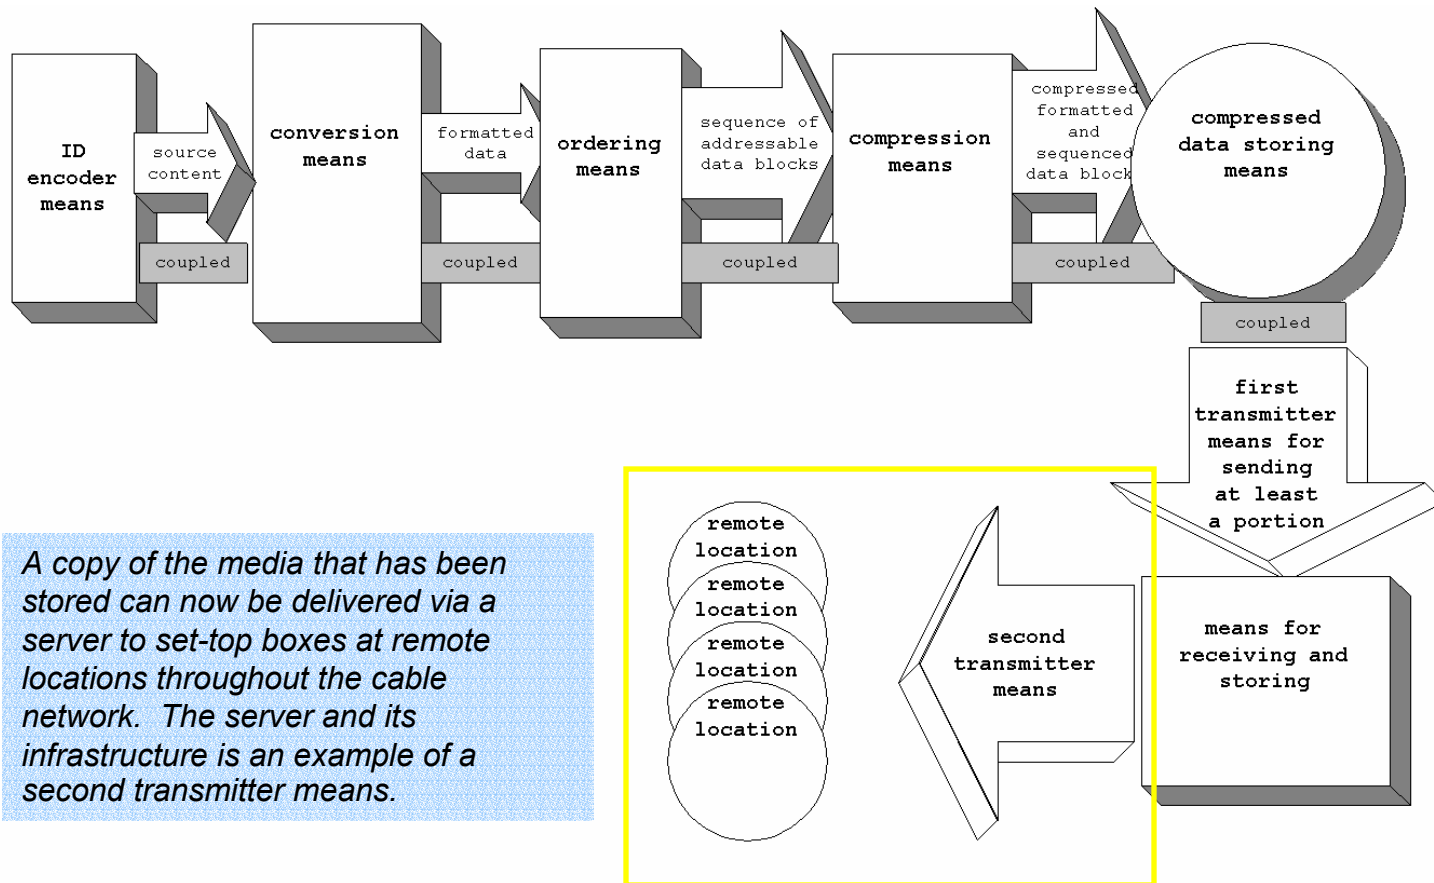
ID encoder means

source content

coupled

conversion means

formatted data

coupled

ordering means

sequence of addressable data blocks

coupled

compression means

compressed formatted and sequenced data block

coupled

compressed data storing means

coupled

first transmitter means for sending at least a portion

means for receiving and storing

second transmitter means

remote location

remote location

remote location

remote location

A copy of the media that has been stored can now be delivered via a server to set-top boxes at remote locations throughout the cable network. The server and its infrastructure is an example of a second transmitter means.